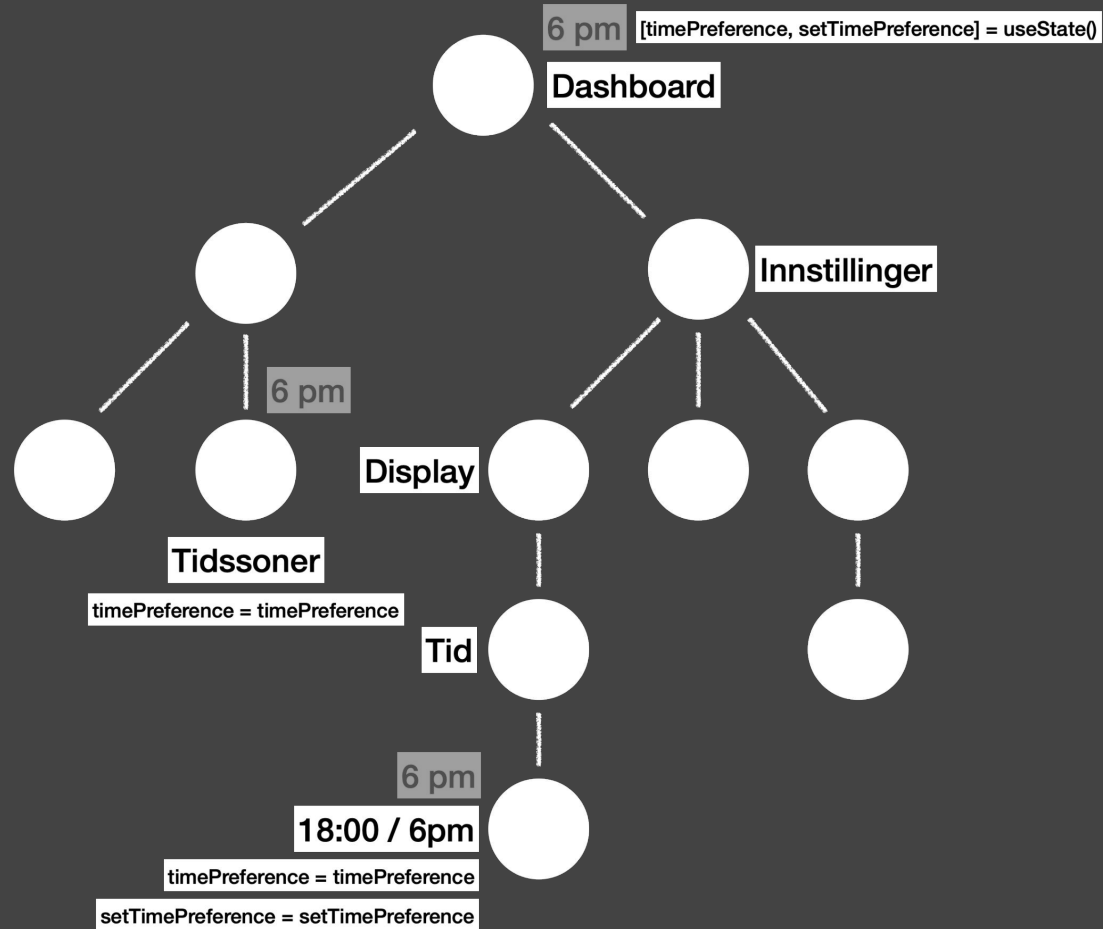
6 pm [timePreference, setTimePreference] = useState()

Dashboard

Innstillinger

6 pm

Display

Tidssoner

timePreference = timePreference

Tid

6 pm

18:00 / 6pm

timePreference = timePreference

setTimePreference = setTimePreference